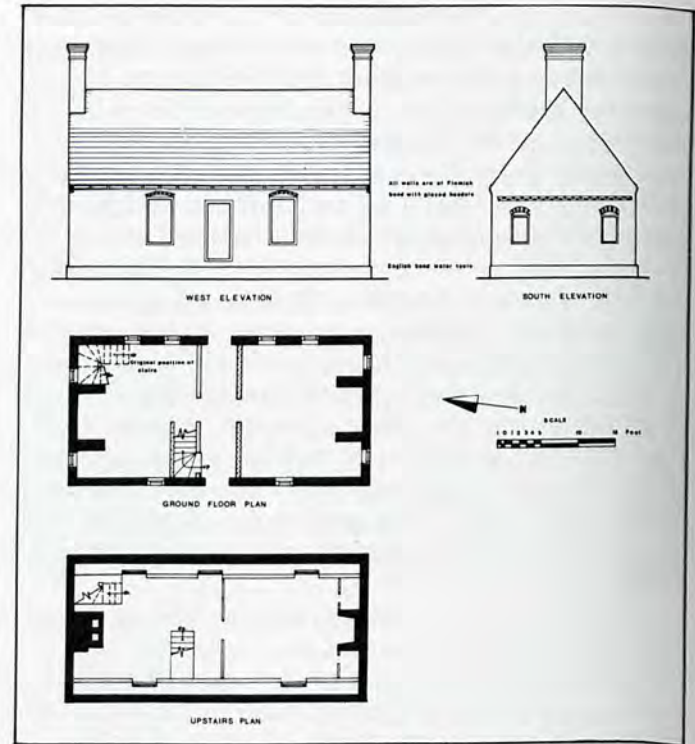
All walls are of Flemish bond with glazed headers

English bond water table

WEST ELEVATION

SOUTH ELEVATION

Original position of stairs

N

SCALE

1 0 1 2 3 4 5 10 15 Feet

GROUND FLOOR PLAN

UPSTAIRS PLAN